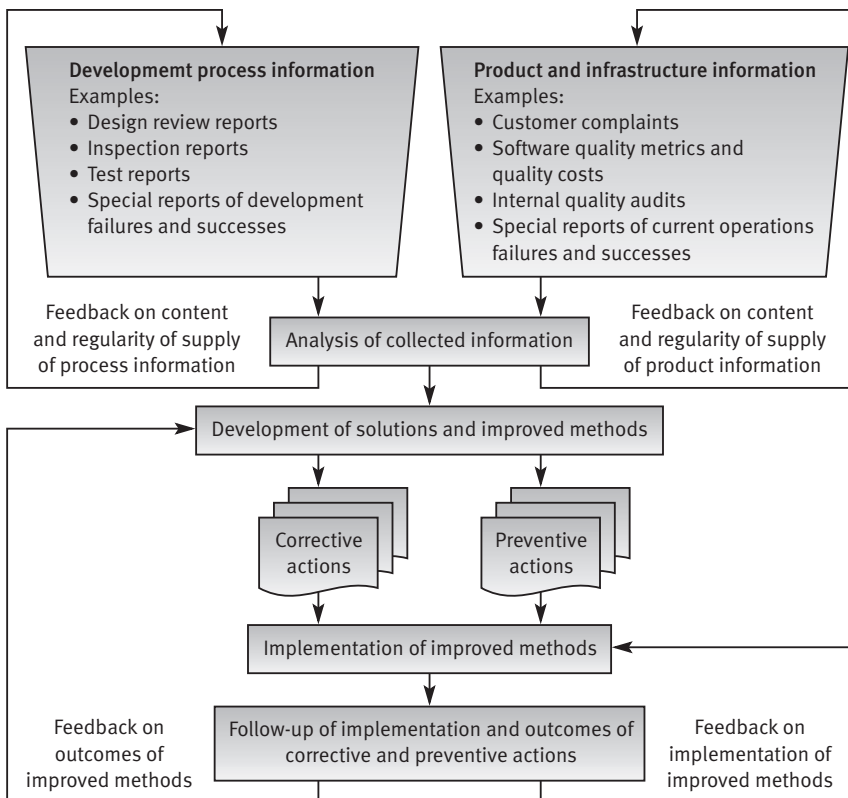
Developmemt process information
Examples:
• Design review reports
• Inspection reports
• Test reports
• Special reports of development failures and successes

Product and infrastructure information
Examples:
• Customer complaints
• Software quality metrics and quality costs
• Internal quality audits
• Special reports of current operations failures and successes

Feedback on content and regularity of supply of process information

Analysis of collected information

Feedback on content and regularity of supply of product information

Development of solutions and improved methods

Corrective actions

Preventive actions

Implementation of improved methods

Feedback on outcomes of improved methods

Follow-up of implementation and outcomes of corrective and preventive actions

Feedback on implementation of improved methods